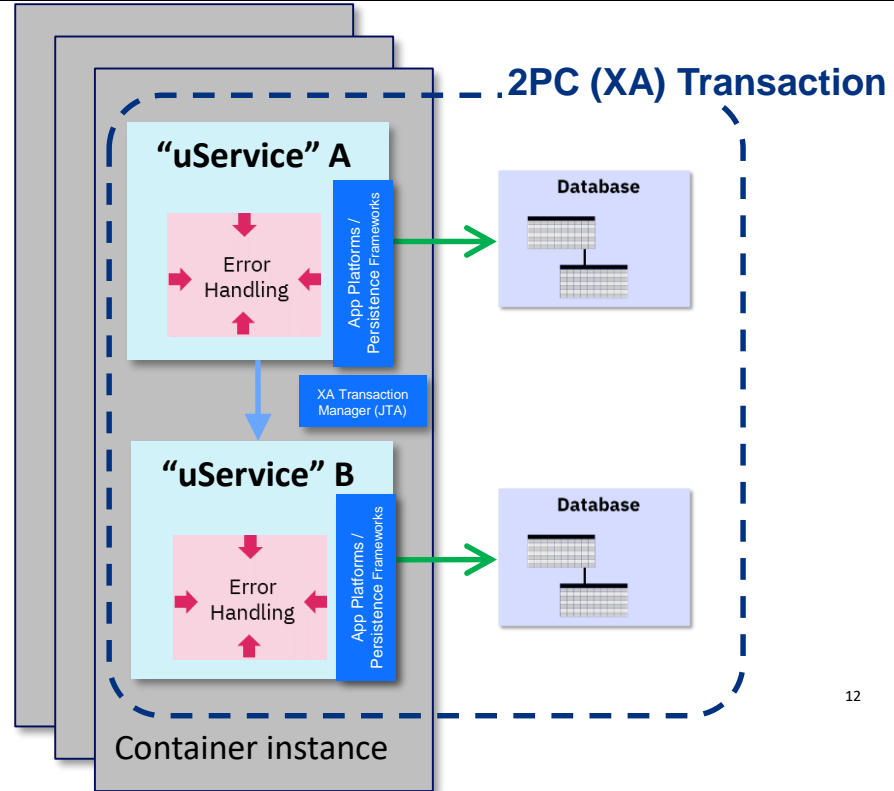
2PC (XA) Transaction

“uService” A

Error Handling

App Platforms / Persistence Frameworks

Database

XA Transaction Manager (JTA)

“uService” B

Error Handling

App Platforms / Persistence Frameworks

Database

Container instance

12